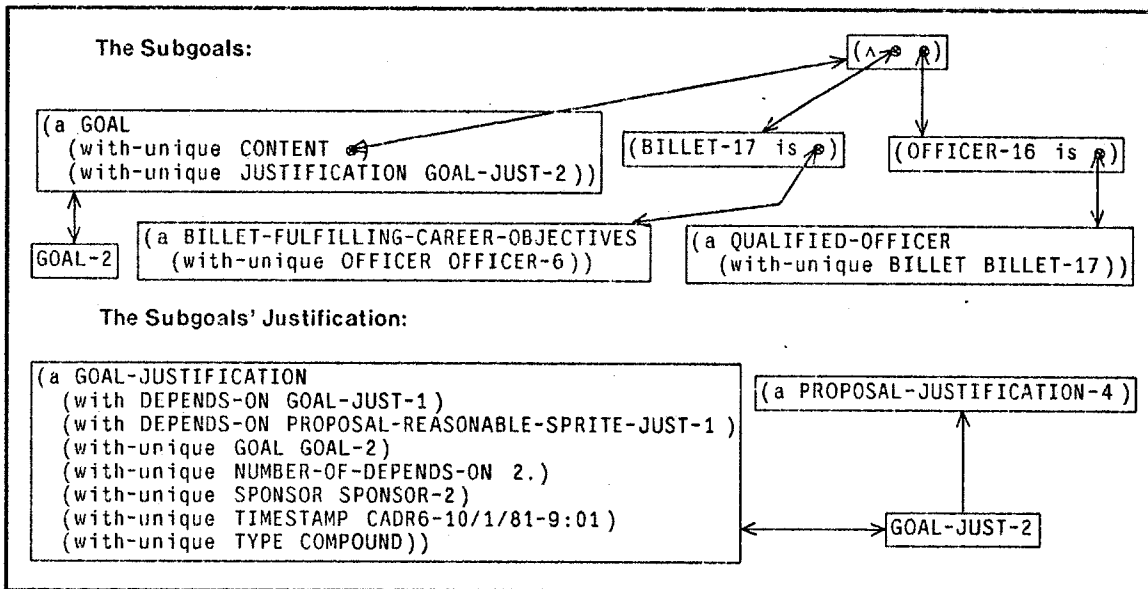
The Subgoals:

(∧ ⊗ ⊗)

(a GOAL
(with-unique CONTENT ⊗)
(with-unique JUSTIFICATION GOAL-JUST-2))

(BILLET-17 is ⊗)

(OFFICER-16 is ⊗)

GOAL-2

(a BILLET-FULFILLING-CAREER-OBJECTIVES
(with-unique OFFICER OFFICER-6))

(a QUALIFIED-OFFICER
(with-unique BILLET BILLET-17))

The Subgoals' Justification:

(a GOAL-JUSTIFICATION
(with DEPENDS-ON GOAL-JUST-1)
(with DEPENDS-ON PROPOSAL-REASONABLE-SPRITE-JUST-1)
(with-unique GOAL GOAL-2)
(with-unique NUMBER-OF-DEPENDS-ON 2.)
(with-unique SPONSOR SPONSOR-2)
(with-unique TIMESTAMP CADR6-10/1/81-9:01)
(with-unique TYPE COMPOUND))

(a PROPOSAL-JUSTIFICATION-4)

GOAL-JUST-2